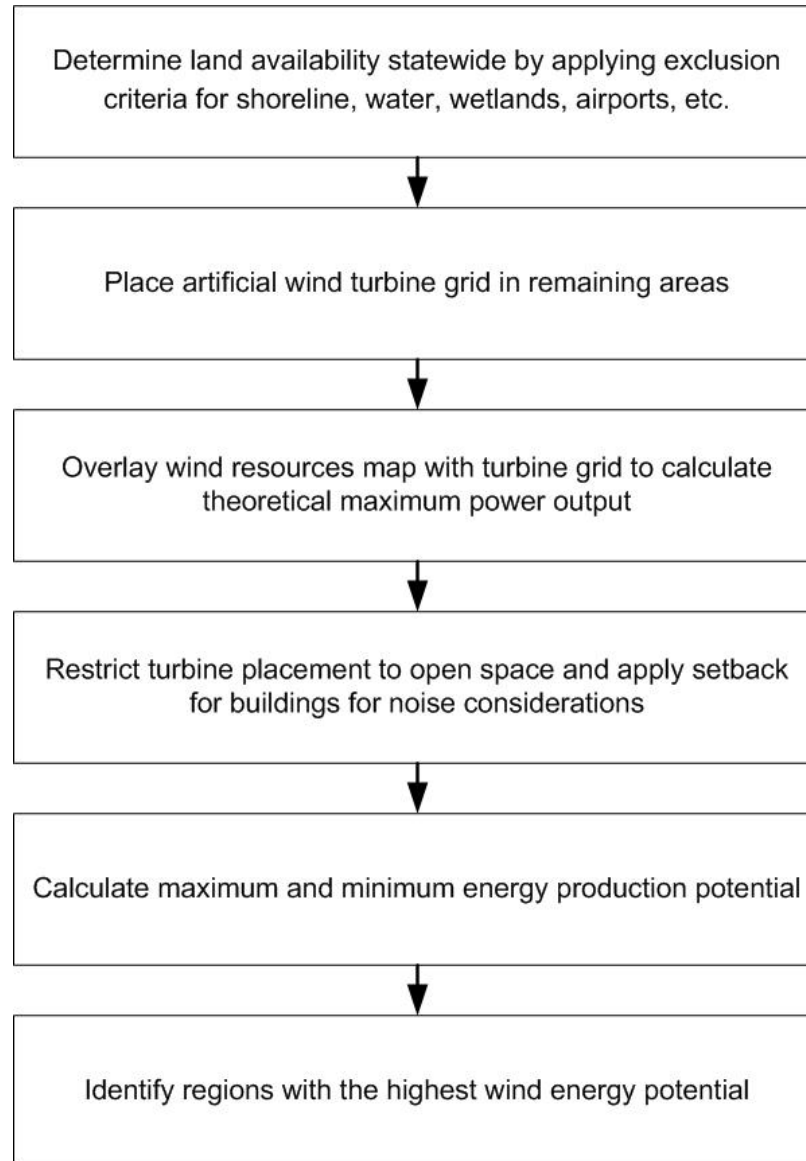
Determine land availability statewide by applying exclusion criteria for shoreline, water, wetlands, airports, etc.

Place artificial wind turbine grid in remaining areas

Overlay wind resources map with turbine grid to calculate theoretical maximum power output

Restrict turbine placement to open space and apply setback for buildings for noise considerations

Calculate maximum and minimum energy production potential

Identify regions with the highest wind energy potential